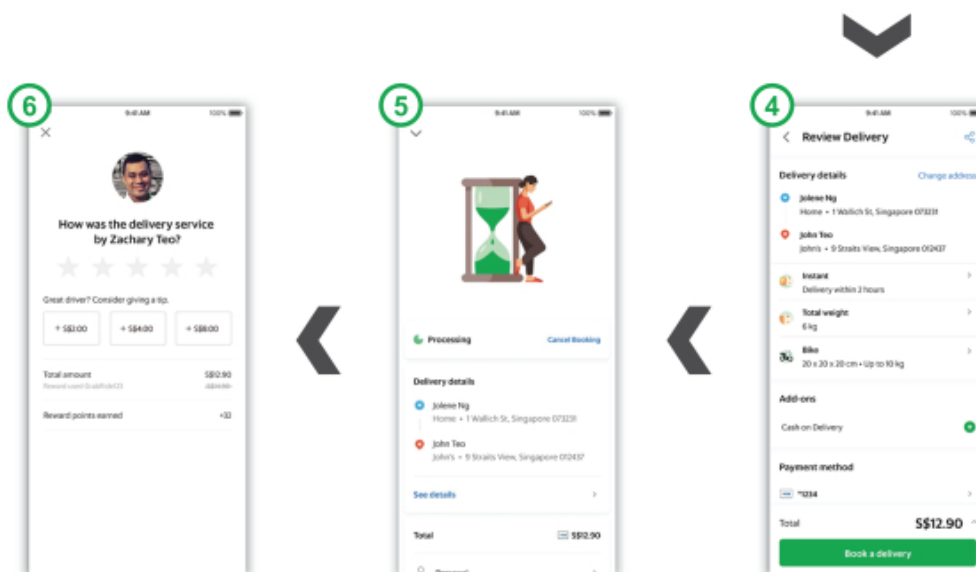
6

9:41 AM 100%

How was the delivery service by Zachary Teo?

Great driver? Consider giving a tip.

+ S$2.00

+ S$4.00

+ S$8.00

Total amount S$12.90

Reward used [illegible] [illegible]

Reward points earned +32

5

9:41 AM 100%

Processing

Cancel Booking

Delivery details

Jolene Ng

Home • 1 Wallich St, Singapore 073231

John Teo

John's • 9 Straits View, Singapore 012437

See details

Total

S$12.90

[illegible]

4

9:41 AM 100%

Review Delivery

Delivery details

Change address

Jolene Ng

Home • 1 Wallich St, Singapore 073231

John Teo

John's • 9 Straits View, Singapore 012437

Instant

Delivery within 2 hours

Total weight

6 kg

Bike

20 x 20 x 20 cm • Up to 10 kg

Add-ons

Cash on Delivery

Payment method

*1234

Total

S$12.90

Book a delivery